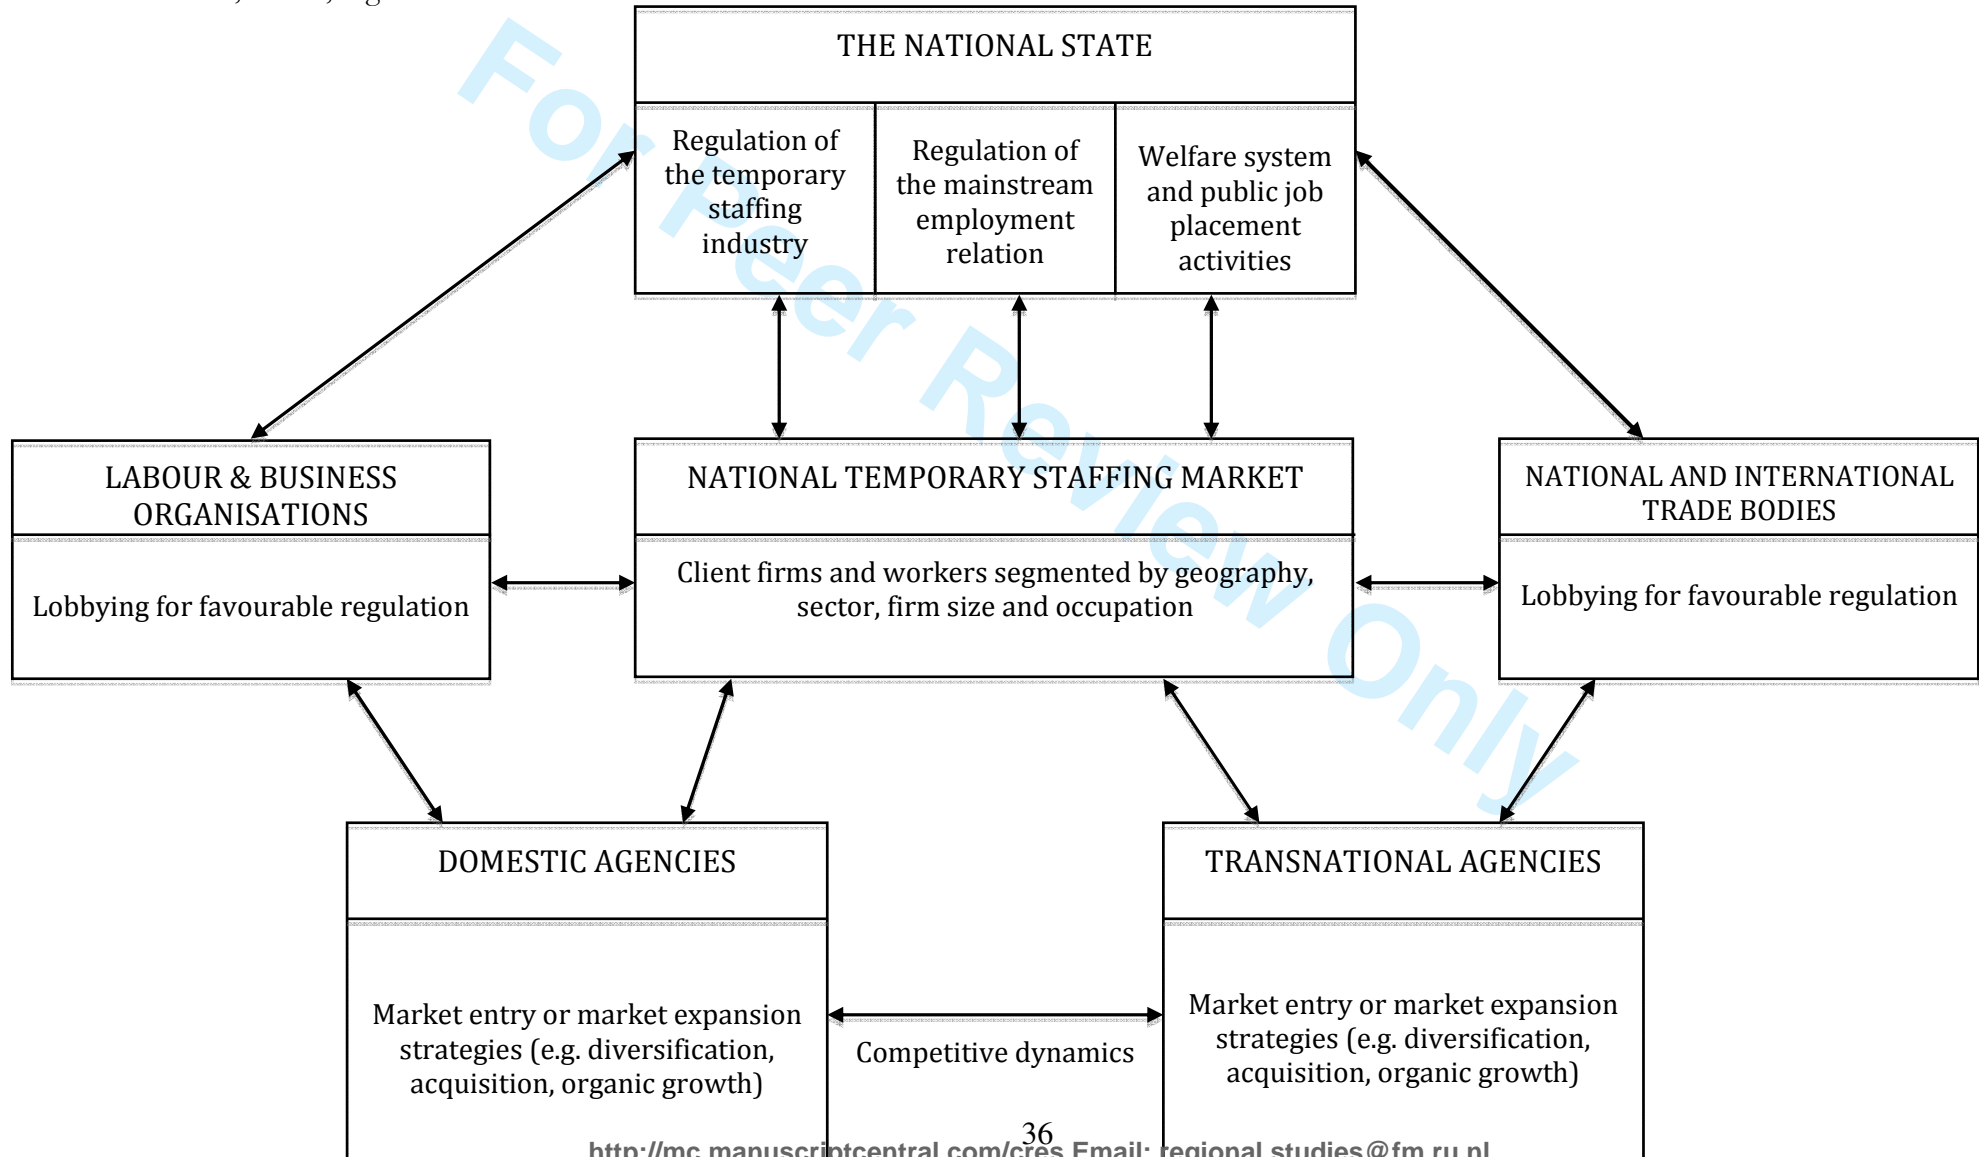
For Peer Review Only

THE NATIONAL STATE

Regulation of the temporary staffing industry

Regulation of the mainstream employment relation

Welfare system and public job placement activities

LABOUR & BUSINESS ORGANISATIONS

Lobbying for favourable regulation

NATIONAL TEMPORARY STAFFING MARKET

Client firms and workers segmented by geography, sector, firm size and occupation

NATIONAL AND INTERNATIONAL TRADE BODIES

Lobbying for favourable regulation

DOMESTIC AGENCIES

Market entry or market expansion strategies (e.g. diversification, acquisition, organic growth)

Competitive dynamics

TRANSNATIONAL AGENCIES

Market entry or market expansion strategies (e.g. diversification, acquisition, organic growth)

36

http://mc.manuscriptcentral.com/cres Email: regional.studies@fm.ru.nl